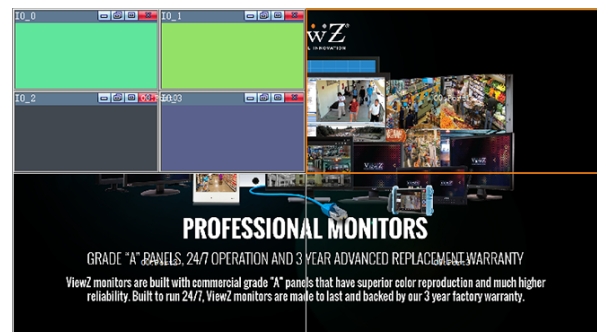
IO_0

IO_1

IO_2

IO_3

ViewZ

PROFESSIONAL MONITORS

GRADE "A" PANELS, 24/7 OPERATION AND 3 YEAR ADVANCED REPLACEMENT WARRANTY

ViewZ monitors are built with commercial grade "A" panels that have superior color reproduction and much higher reliability. Built to run 24/7, ViewZ monitors are made to last and backed by our 3 year factory warranty.